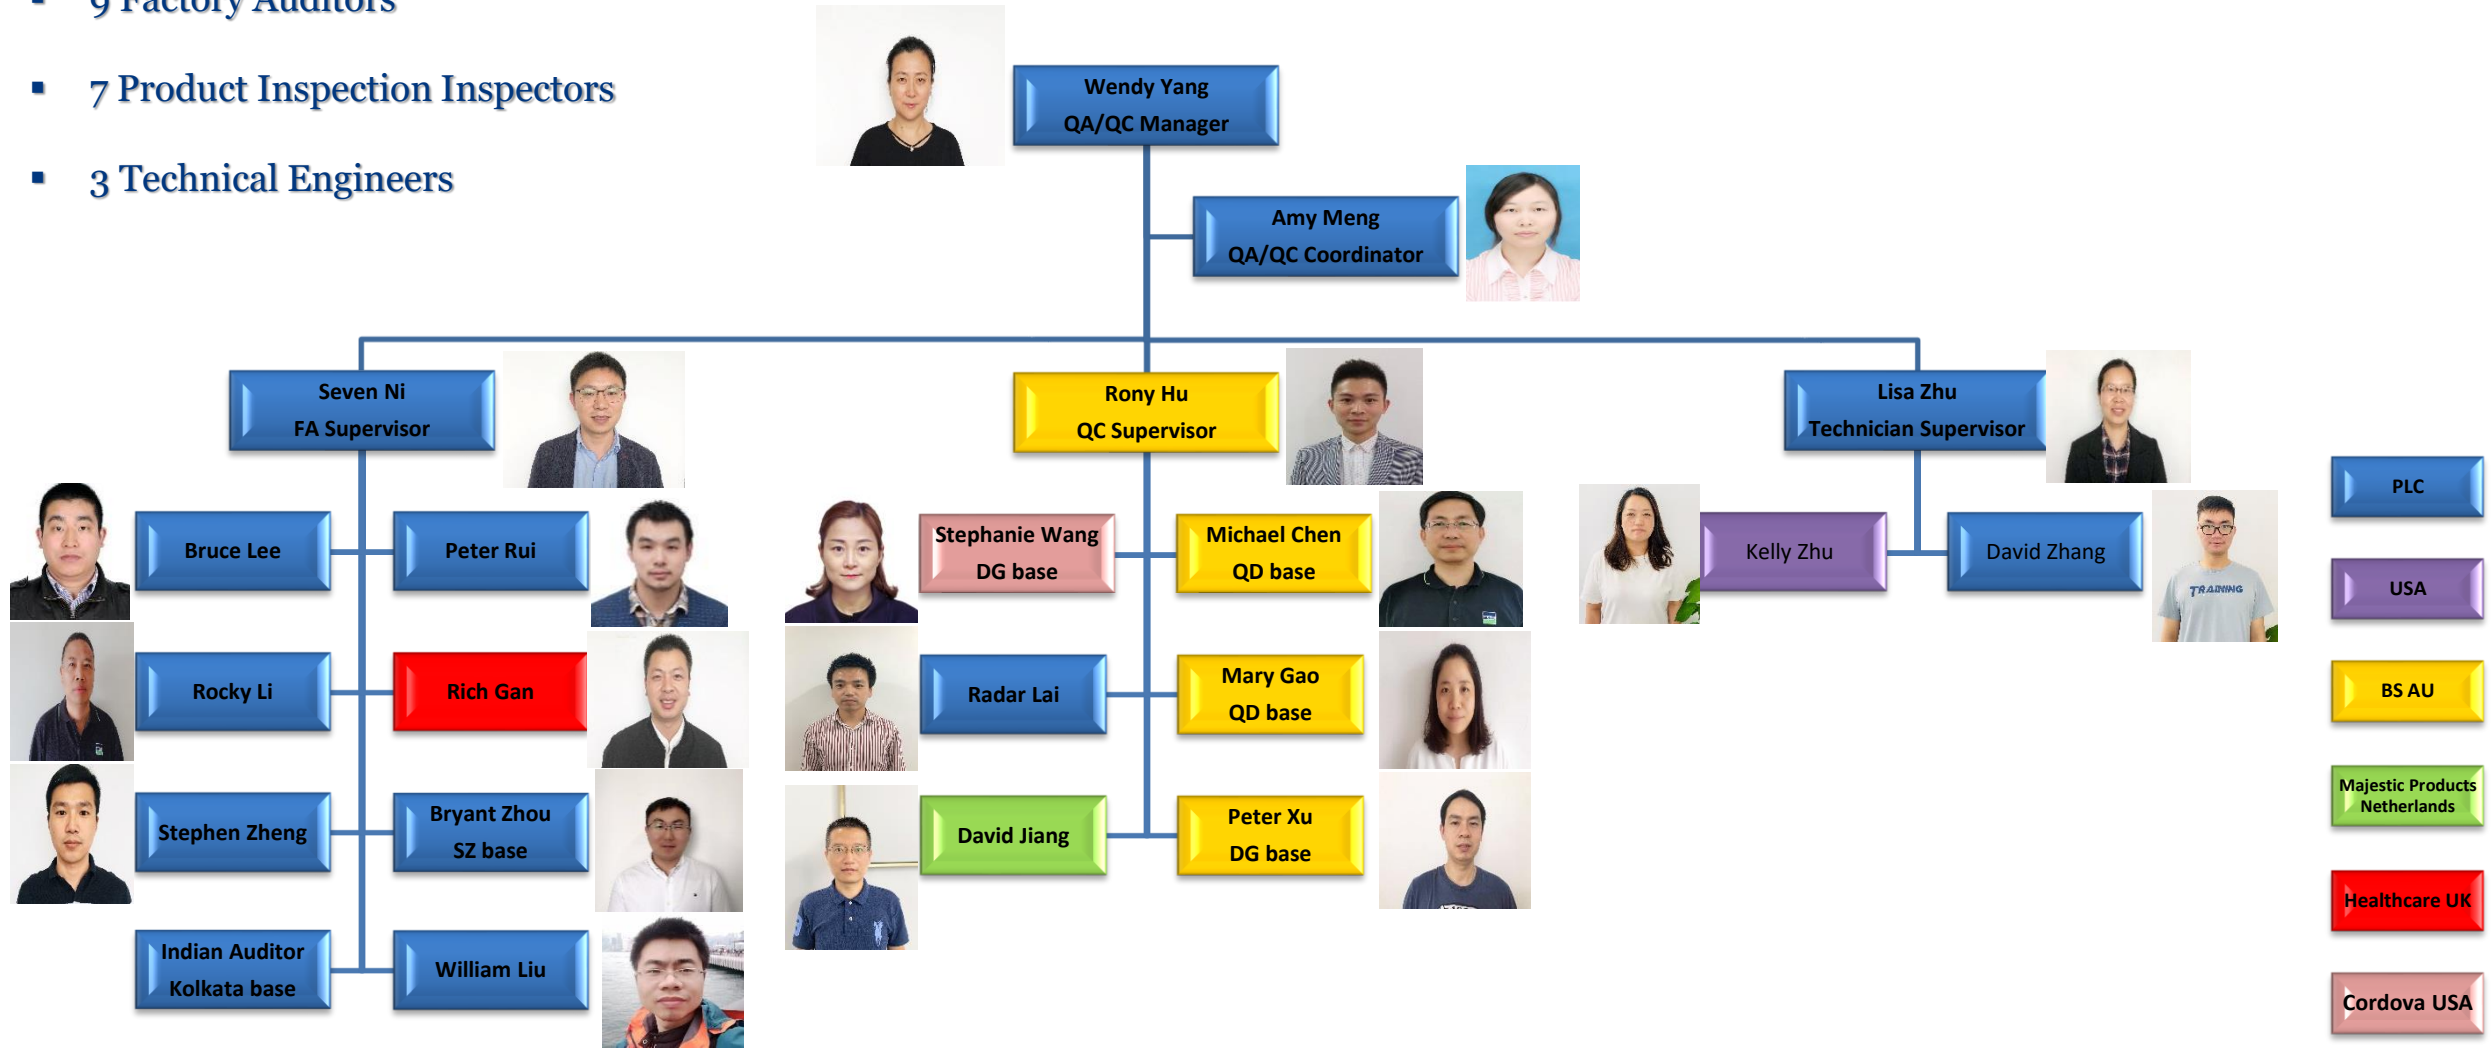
9 Factory Auditors

7 Product Inspection Inspectors

3 Technical Engineers

Wendy Yang
QA/QC Manager

Amy Meng
QA/QC Coordinator

Seven Ni
FA Supervisor

Rony Hu
QC Supervisor

Lisa Zhu
Technician Supervisor

Bruce Lee

Peter Rui

Stephanie Wang
DG base

Michael Chen
QD base

Kelly Zhu

David Zhang

TRAINING

Rocky Li

Rich Gan

Radar Lai

Mary Gao
QD base

Stephen Zheng

Bryant Zhou
SZ base

David Jiang

Peter Xu
DG base

Indian Auditor
Kolkata base

William Liu

PLC

USA

BS AU

Majestic Products
Netherlands

Healthcare UK

Cordova USA